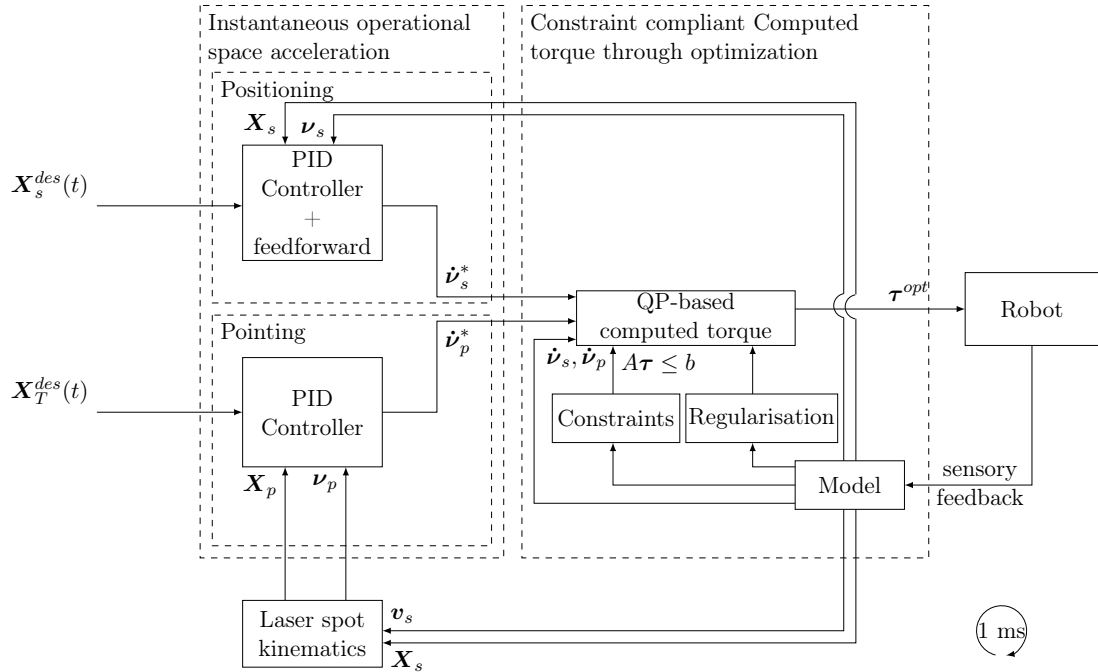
Instantaneous operational space acceleration

Constraint compliant Computed torque through optimization

Positioning

$\boldsymbol{X}_s$ $\boldsymbol{\nu}_s$

$\boldsymbol{X}_s^{des}(t)$

PID Controller + feedforward

$\dot{\boldsymbol{\nu}}_s^*$

QP-based computed torque

$\boldsymbol{\tau}^{opt}$

Robot

Pointing

$\dot{\boldsymbol{\nu}}_p^*$

$\dot{\boldsymbol{\nu}}_s, \dot{\boldsymbol{\nu}}_p$ $A\boldsymbol{\tau} \leq b$

$\boldsymbol{X}_T^{des}(t)$

PID Controller

Constraints

Regularisation

sensory feedback

Model

$\boldsymbol{X}_p$ $\boldsymbol{\nu}_p$

Laser spot kinematics

$\boldsymbol{v}_s$

$\boldsymbol{X}_s$

1 ms